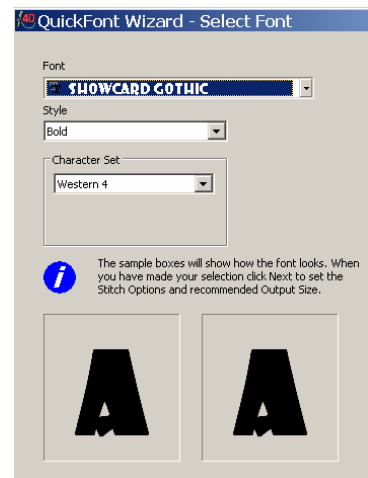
4D QuickFont Wizard - Select Font

Font
SHOWCARD GOTHIC

Style
Bold

Character Set
Western 4

i

The sample boxes will show how the font looks. When you have made your selection click Next to set the Stitch Options and recommended Output Size.

A

A